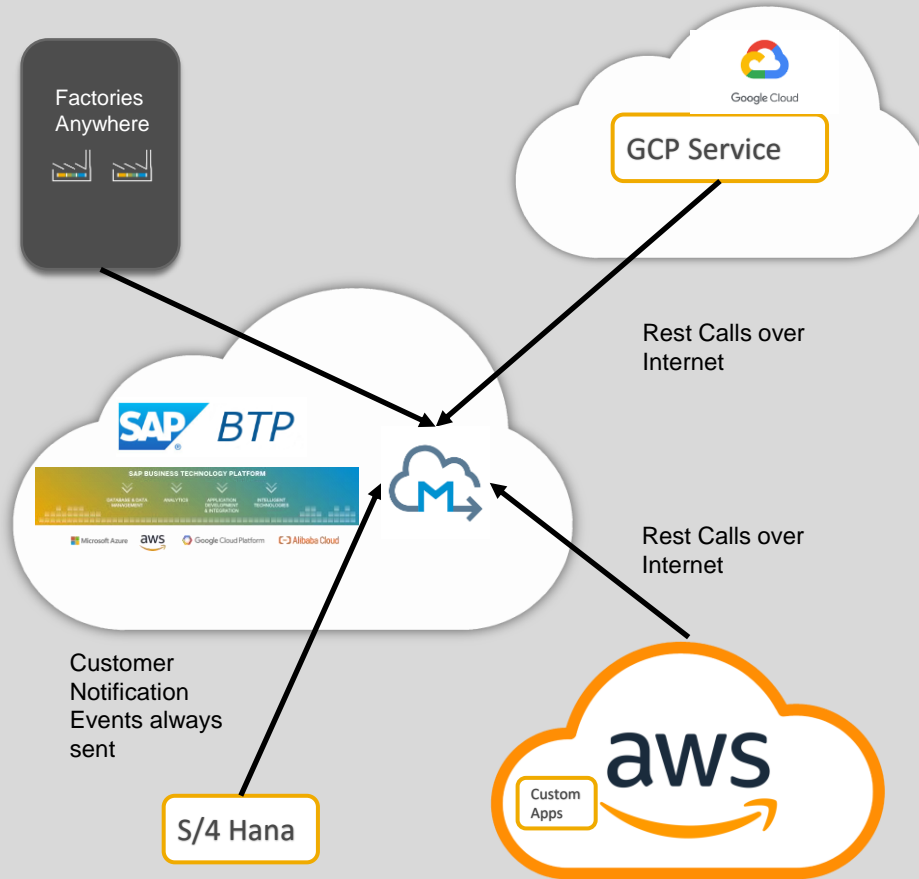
Factories Anywhere

Google Cloud

GCP Service

Rest Calls over Internet

SAP BTP

SAP BUSINESS TECHNOLOGY PLATFORM

DATABASE & DATA MANAGEMENT

ANALYTICS

APPLICATION DEVELOPMENT & INTEGRATION

INTELLIGENT TECHNOLOGIES

Microsoft Azure

aws

Google Cloud Platform

Alibaba Cloud

Rest Calls over Internet

Customer Notification Events always sent

aws

Custom Apps

S/4 Hana